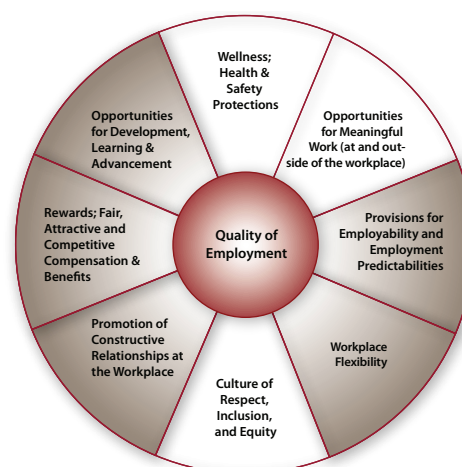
Wellness; Health & Safety Protections

Opportunities for Meaningful Work (at and outside of the workplace)

Provisions for Employability and Employment Predictabilities

Workplace Flexibility

Culture of Respect, Inclusion, and Equity

Promotion of Constructive Relationships at the Workplace

Rewards; Fair, Attractive and Competitive Compensation & Benefits

Opportunities for Development, Learning & Advancement

Quality of Employment